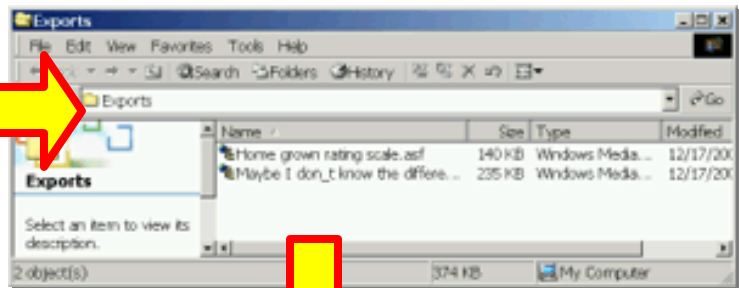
Exports

File Edit View Favorites Tools Help

Search Folders History

Exports

Go

Exports

Select an item to view its description.

| Name | Size | Type | Modified |
|---|---|---|---|
| Home grown rating scale.asf | 140 KB | Windows Media... | 12/17/20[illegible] |
| Maybe I don_t know the differe... | 235 KB | Windows Media... | 12/17/20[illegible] |

2 object(s)

374 KB

My Computer